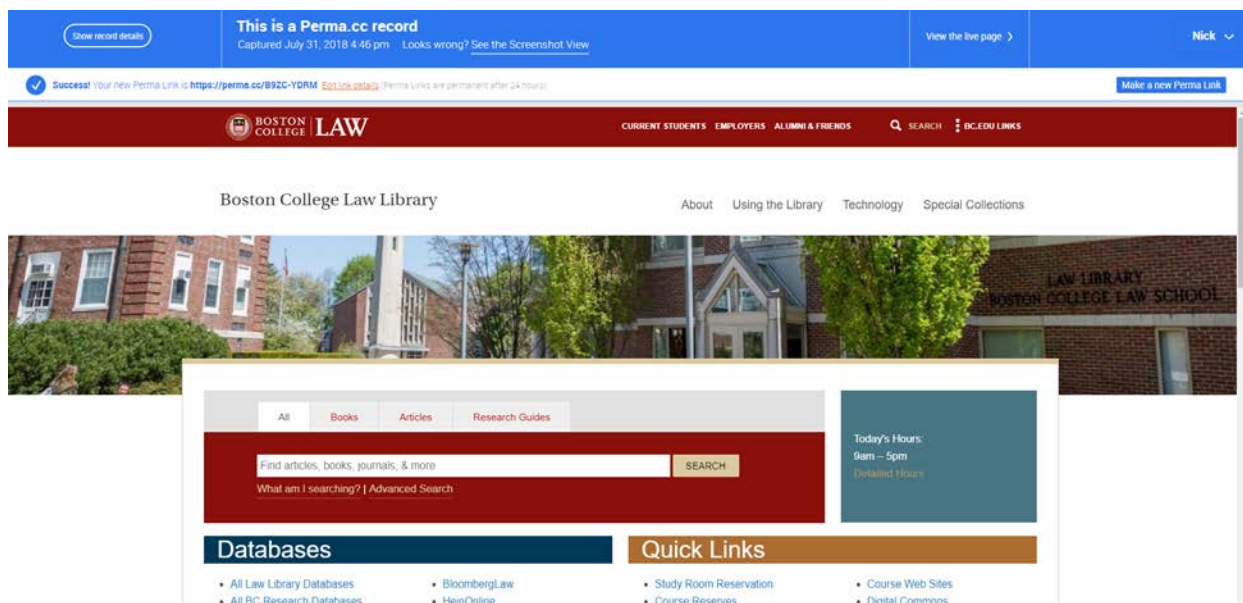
Show record details

This is a Perma.cc record
Captured July 31, 2018 4:46 pm Looks wrong? See the Screenshot View

View the live page ›

Nick

Success! Your new Perma Link is https://perma.cc/B9ZC-YDRM Edit link details (Perma Links are permanent after 24 hours)

Make a new Perma Link

BOSTON COLLEGE LAW

CURRENT STUDENTS EMPLOYERS ALUMNI & FRIENDS SEARCH BC.EDU LINKS

Boston College Law Library

About Using the Library Technology Special Collections

LAW LIBRARY
BOSTON COLLEGE LAW SCHOOL

All Books Articles Research Guides

Find articles, books, journals, & more

SEARCH

What am I searching? | Advanced Search

Today's Hours:
9am – 5pm
Detailed Hours

Databases

• All Law Library Databases
• All BC Research Databases
• BloombergLaw
• HeinOnline

Quick Links

• Study Room Reservation
• Course Reserves
• Course Web Sites
• Digital Commons